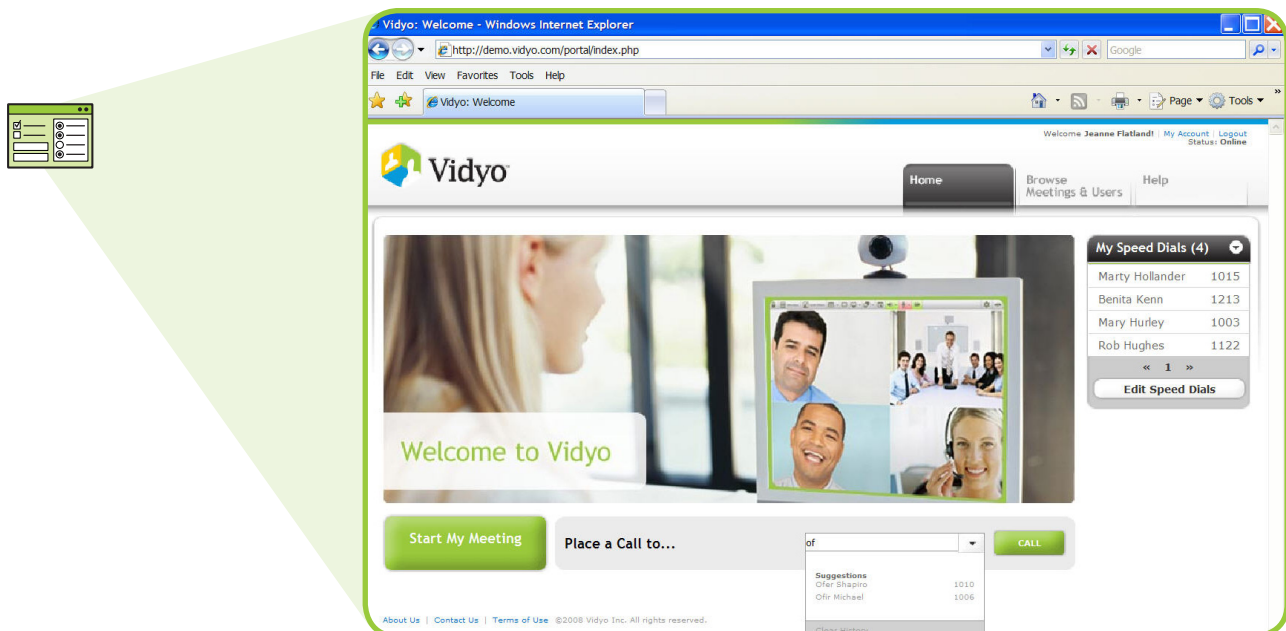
Vidyo: Welcome - Windows Internet Explorer

http://demo.vidyo.com/portal/index.php

Google

File Edit View Favorites Tools Help

Vidyo: Welcome

Page Tools

Welcome Jeanne Flatland! | My Account | Logout
Status: Online

Vidyo

Home

Browse Meetings & Users

Help

Welcome to Vidyo

My Speed Dials (4)

| | |
|---|---|
| Marty Hollander | 1015 |
| Benita Kenn | 1213 |
| Mary Hurley | 1003 |
| Rob Hughes | 1122 |

« 1 »

Edit Speed Dials

Start My Meeting

Place a Call to...

of

CALL

Suggestions
Ofer Shapiro 1010
Ofir Michael 1006

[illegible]

About Us | Contact Us | Terms of Use ©2008 Vidyo Inc. All rights reserved.